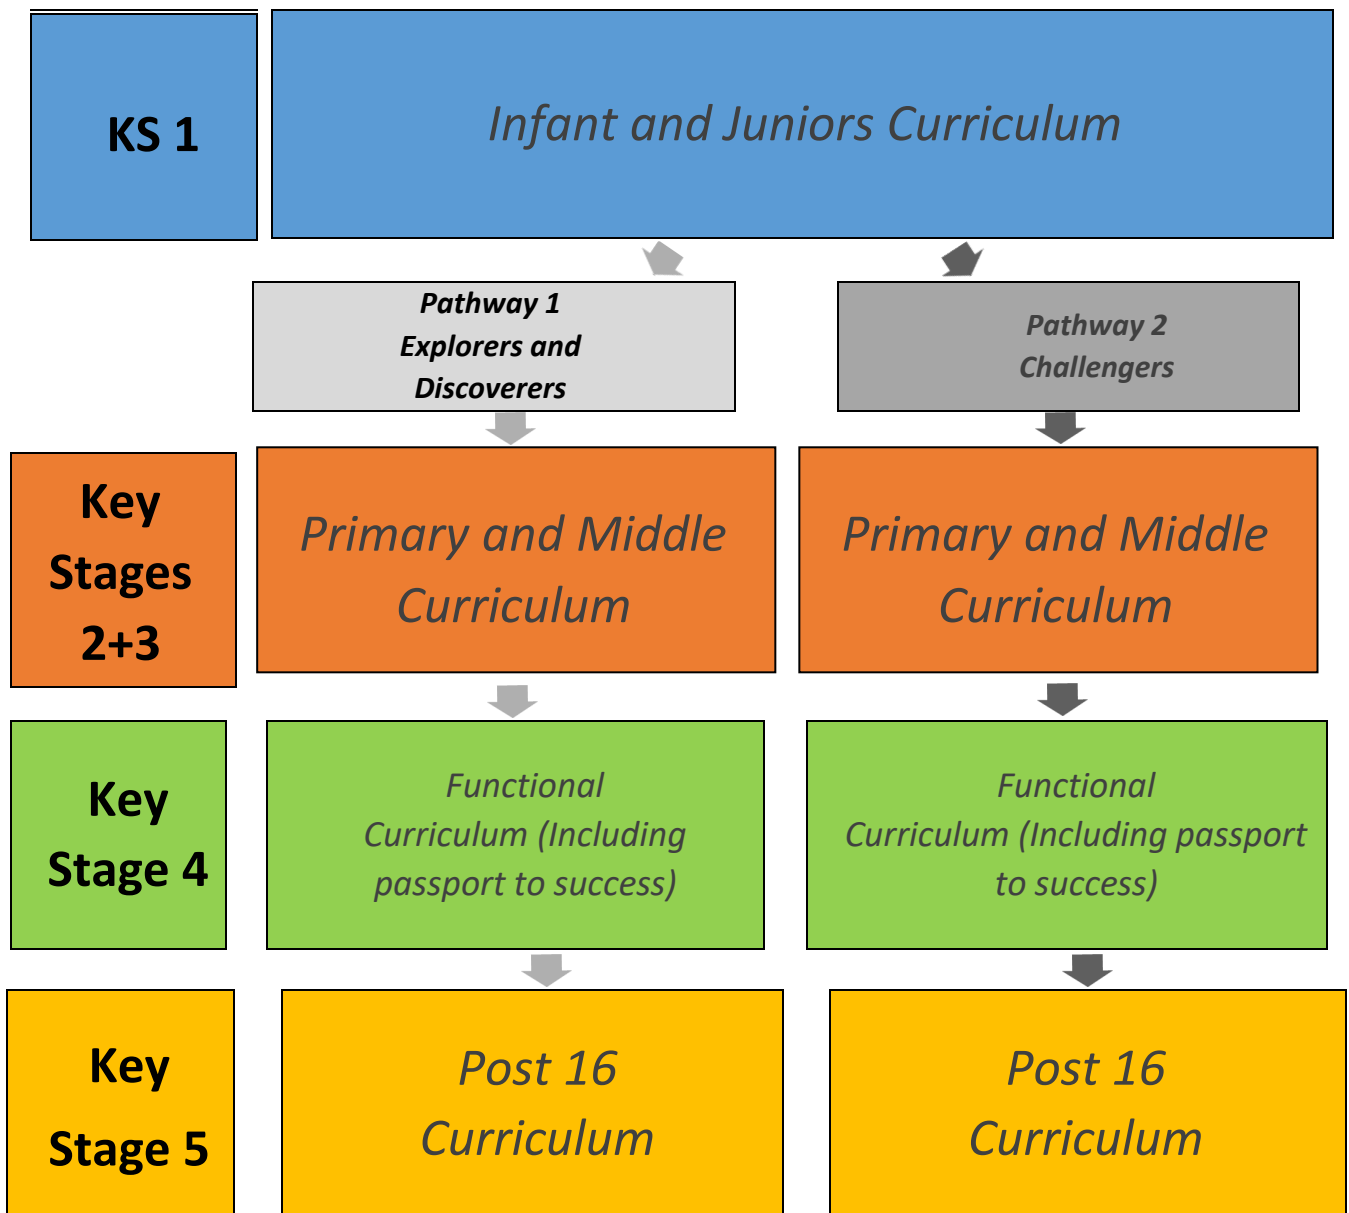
KS 1

Infant and Juniors Curriculum

Pathway 1
Explorers and Discoverers

Pathway 2
Challengers

Key Stages 2+3

Primary and Middle Curriculum

Primary and Middle Curriculum

Key Stage 4

Functional Curriculum (Including passport to success)

Functional Curriculum (Including passport to success)

Key Stage 5

Post 16 Curriculum

Post 16 Curriculum